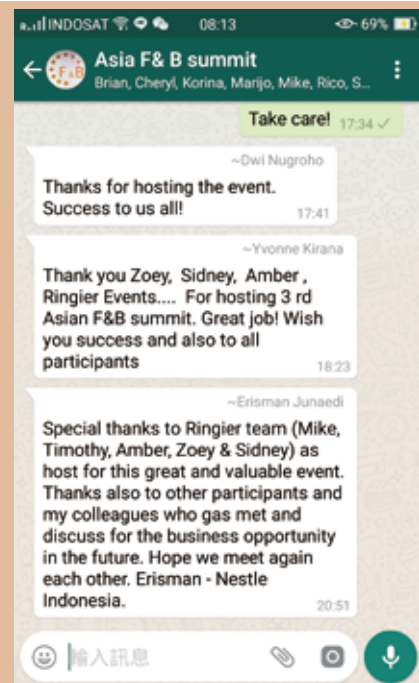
INDOSAT 08:13 69%

Asia F& B summit
Brian, Cheryl, Korina, Marijo, Mike, Rico, S...

Take care! 17:34

~Dwi Nugroho
Thanks for hosting the event. Success to us all!
17:41

~Yvonne Kirana
Thank you Zoey, Sidney, Amber , Ringier Events.... For hosting 3 rd Asian F&B summit. Great job! Wish you success and also to all participants
18:23

~Erisman Junaedi
Special thanks to Ringier team (Mike, Timothy, Amber, Zoey & Sidney) as host for this great and valuable event. Thanks also to other participants and my colleagues who gas met and discuss for the business opportunity in the future. Hope we meet again each other. Erisman - Nestle Indonesia.
20:51

輸入訊息